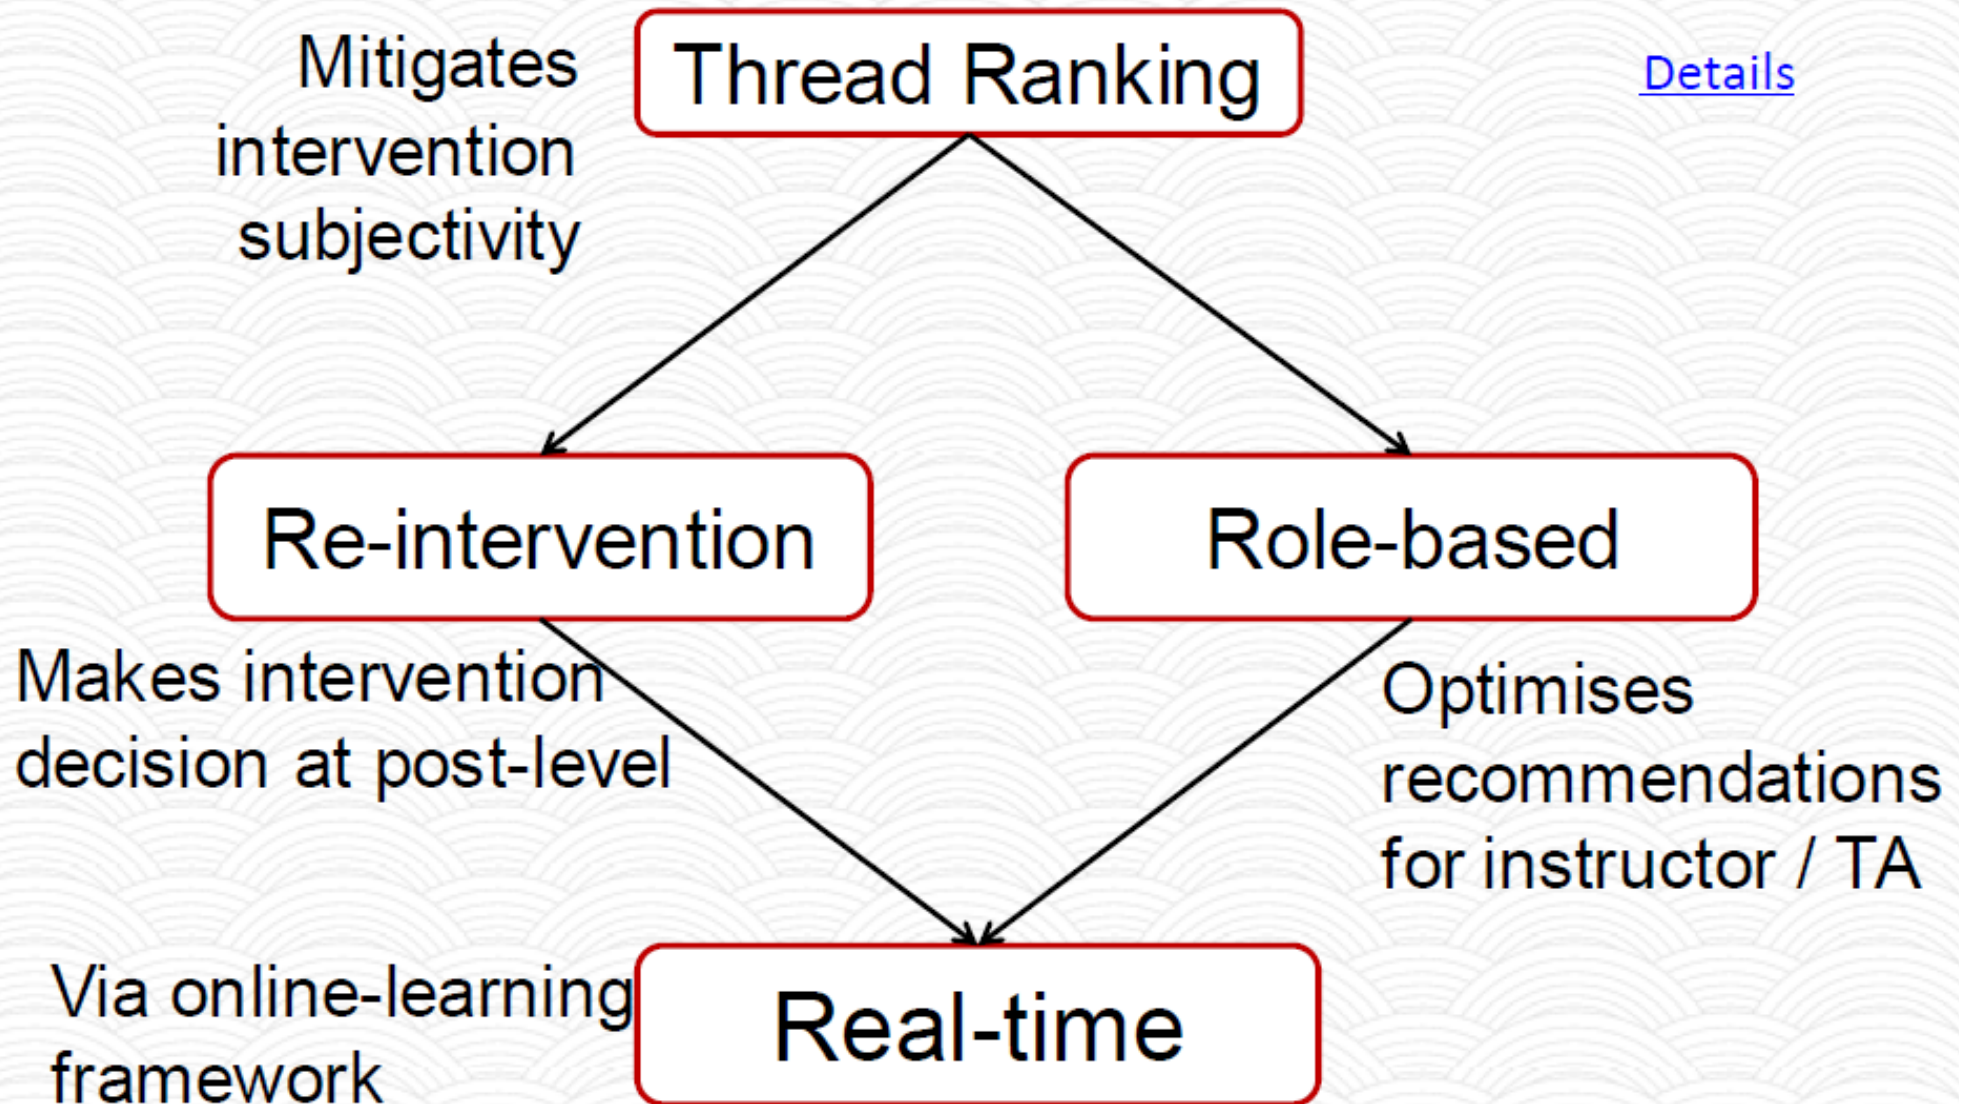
Mitigates intervention subjectivity

Thread Ranking

Details

Re-intervention

Role-based

Makes intervention decision at post-level

Optimises recommendations for instructor / TA

Via online-learning framework

Real-time